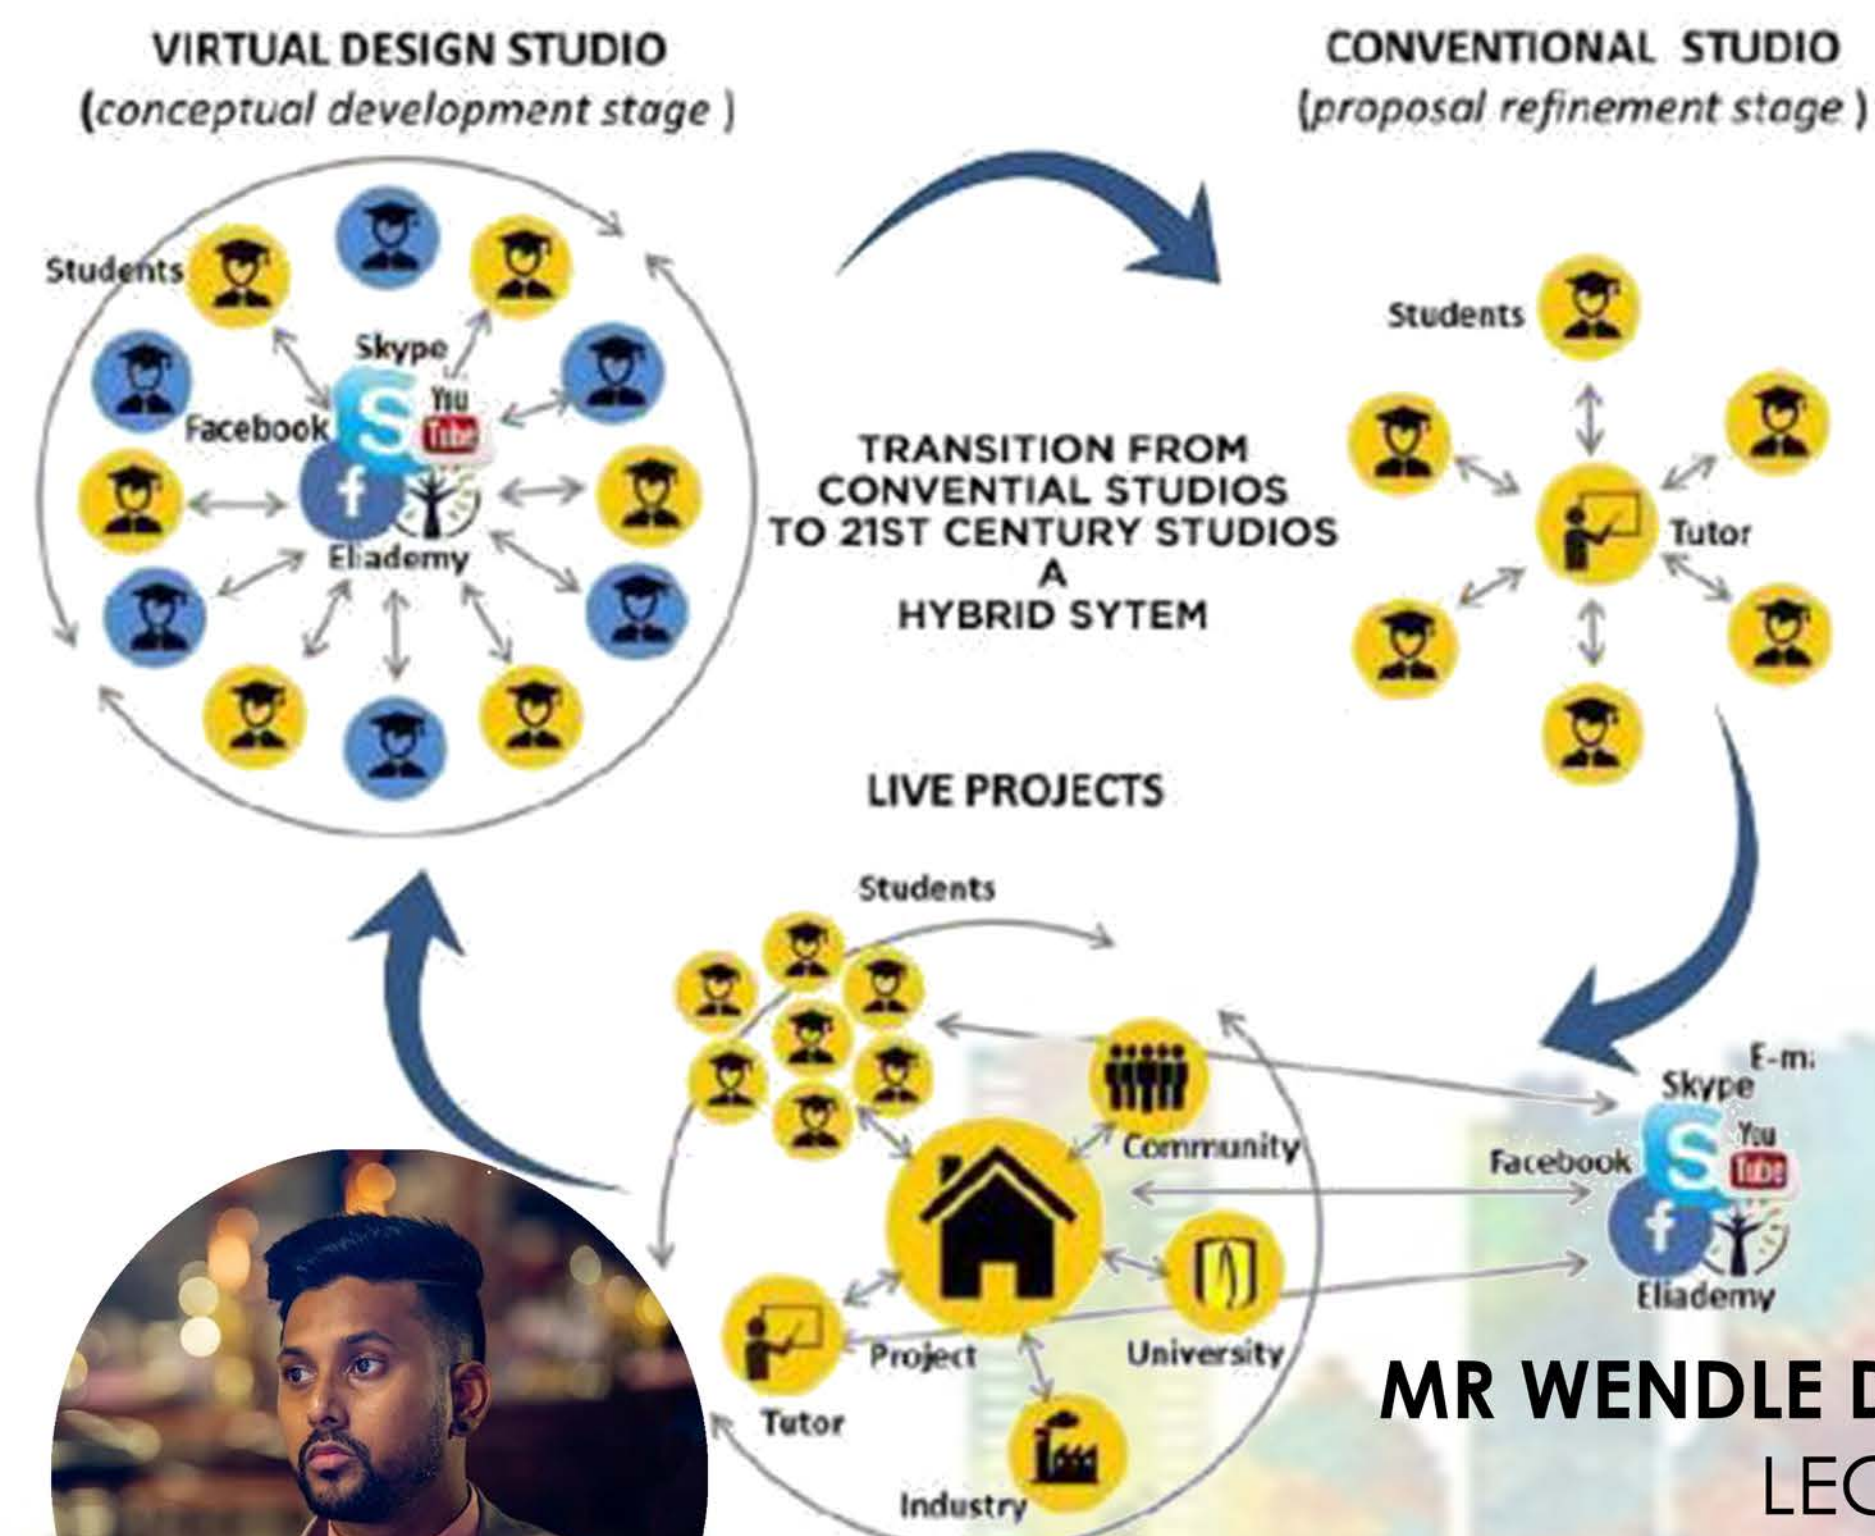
VIRTUAL DESIGN STUDIO
(conceptual development stage )

CONVENTIONAL STUDIO
(proposal refinement stage )

Students
Skype
You Tube
Facebook
Eliademy

TRANSITION FROM CONVENTIAL STUDIOS TO 21ST CENTURY STUDIOS A HYBRID SYTEM

Students
Tutor

LIVE PROJECTS

Students
Community
Project
University
Tutor
Industry

E-m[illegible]
Skype
Facebook
You Tube
Eliademy

MR WENDLE D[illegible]
LEC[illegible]